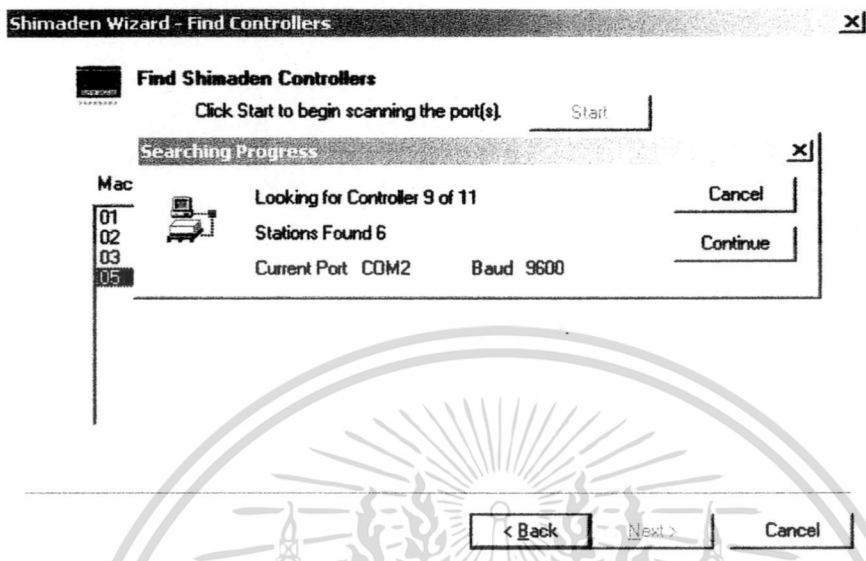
Shimaden Wizard - Find Controllers

×

Find Shimaden Controllers

Click Start to begin scanning the port(s).

Start

Searching Progress

×

Mac

01
02
03
05

Looking for Controller 9 of 11

Stations Found 6

Current Port COM2 Baud 9600

Cancel

Continue

< Back

Next >

Cancel